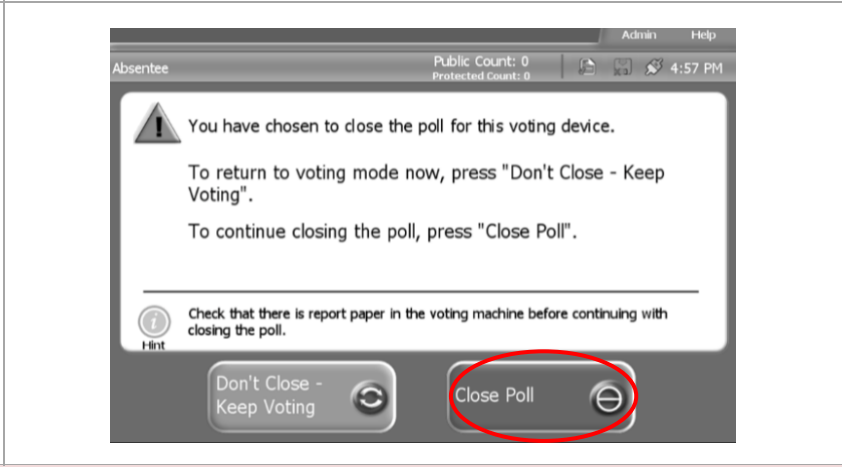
Admin Help

Absentee

Public Count: 0
Protected Count: 0

4:57 PM

You have chosen to close the poll for this voting device.

To return to voting mode now, press "Don't Close - Keep Voting".

To continue closing the poll, press "Close Poll".

Hint

Check that there is report paper in the voting machine before continuing with closing the poll.

Don't Close - Keep Voting

Close Poll